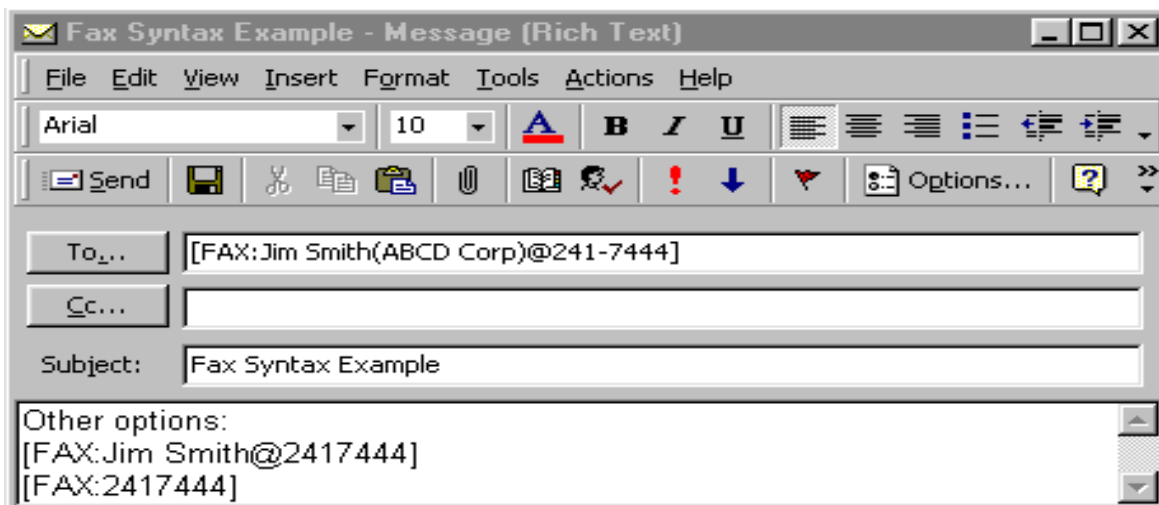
Fax Syntax Example - Message (Rich Text)

File Edit View Insert Format Tools Actions Help

Arial 10 B I U

Send Options...

To...
[FAX:Jim Smith(ABCD Corp)@241-7444]

Cc...

Subject: Fax Syntax Example

Other options:
[FAX:Jim Smith@2417444]
[FAX:2417444]